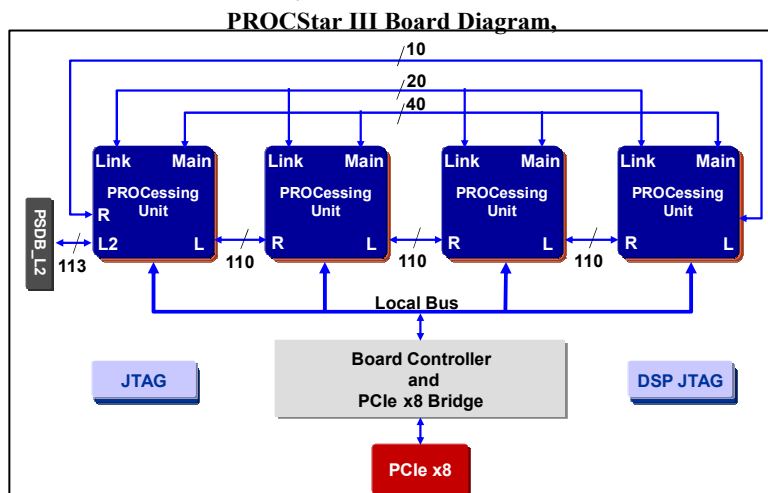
PROCStar III Board Diagram,

10

20

40

Link Main PROCessing Unit R L2 L

Link Main PROCessing Unit R L

Link Main PROCessing Unit R L

Link Main PROCessing Unit R L

PSDB_L2

113

110

110

110

Local Bus

JTAG

Board Controller and PCIe x8 Bridge

DSP JTAG

PCIe x8